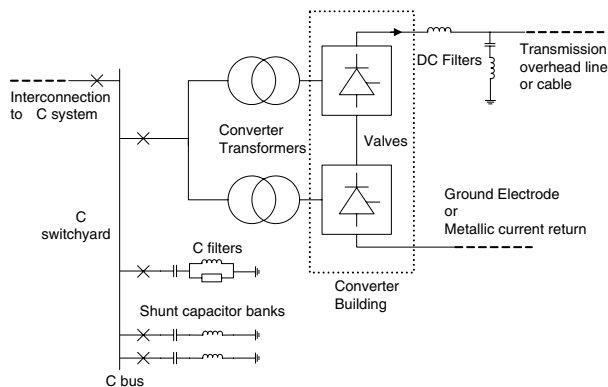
Interconnection to C system

Converter Transformers

Valves

DC Filters

Transmission overhead line or cable

Ground Electrode or Metallic current return

C switchyard

C filters

Shunt capacitor banks

Converter Building

C bus